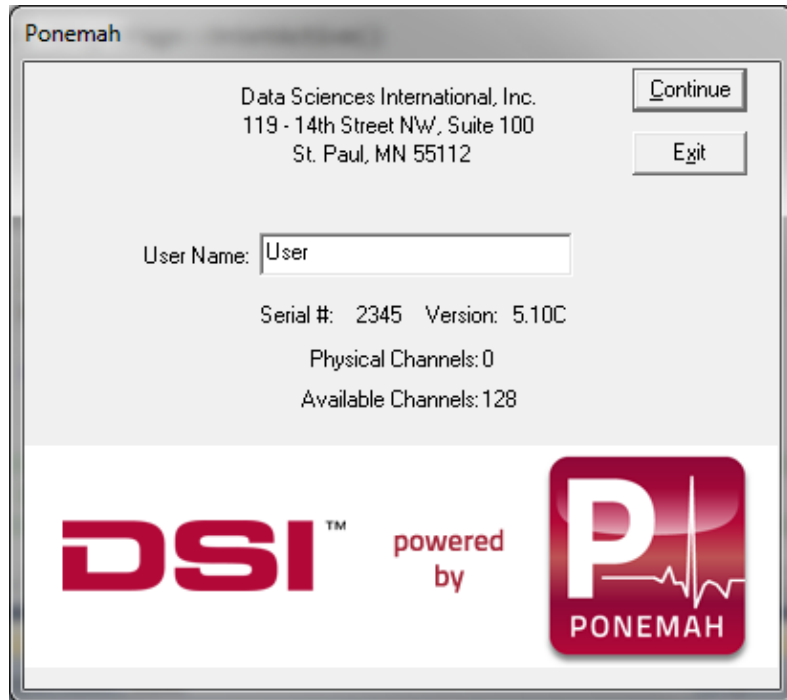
Ponemah

Data Sciences International, Inc.
119 - 14th Street NW, Suite 100
St. Paul, MN 55112

Continue

Exit

User Name: User

Serial #: 2345 Version: 5.10C

Physical Channels: 0

Available Channels: 128

DSI™

powered by

P

PONEMAH